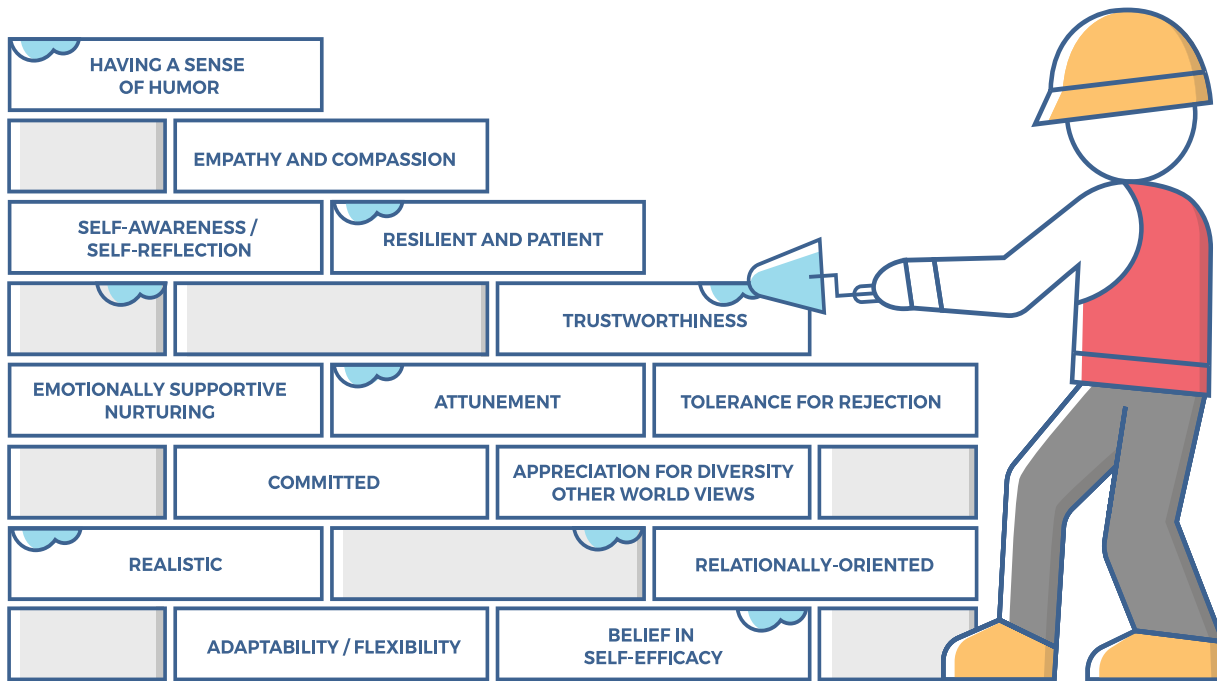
HAVING A SENSE OF HUMOR

EMPATHY AND COMPASSION

SELF-AWARENESS / SELF-REFLECTION

RESILIENT AND PATIENT

TRUSTWORTHINESS

EMOTIONALLY SUPPORTIVE NURTURING

ATTUNEMENT

TOLERANCE FOR REJECTION

COMMITTED

APPRECIATION FOR DIVERSITY OTHER WORLD VIEWS

REALISTIC

RELATIONALLY-ORIENTED

ADAPTABILITY / FLEXIBILITY

BELIEF IN SELF-EFFICACY